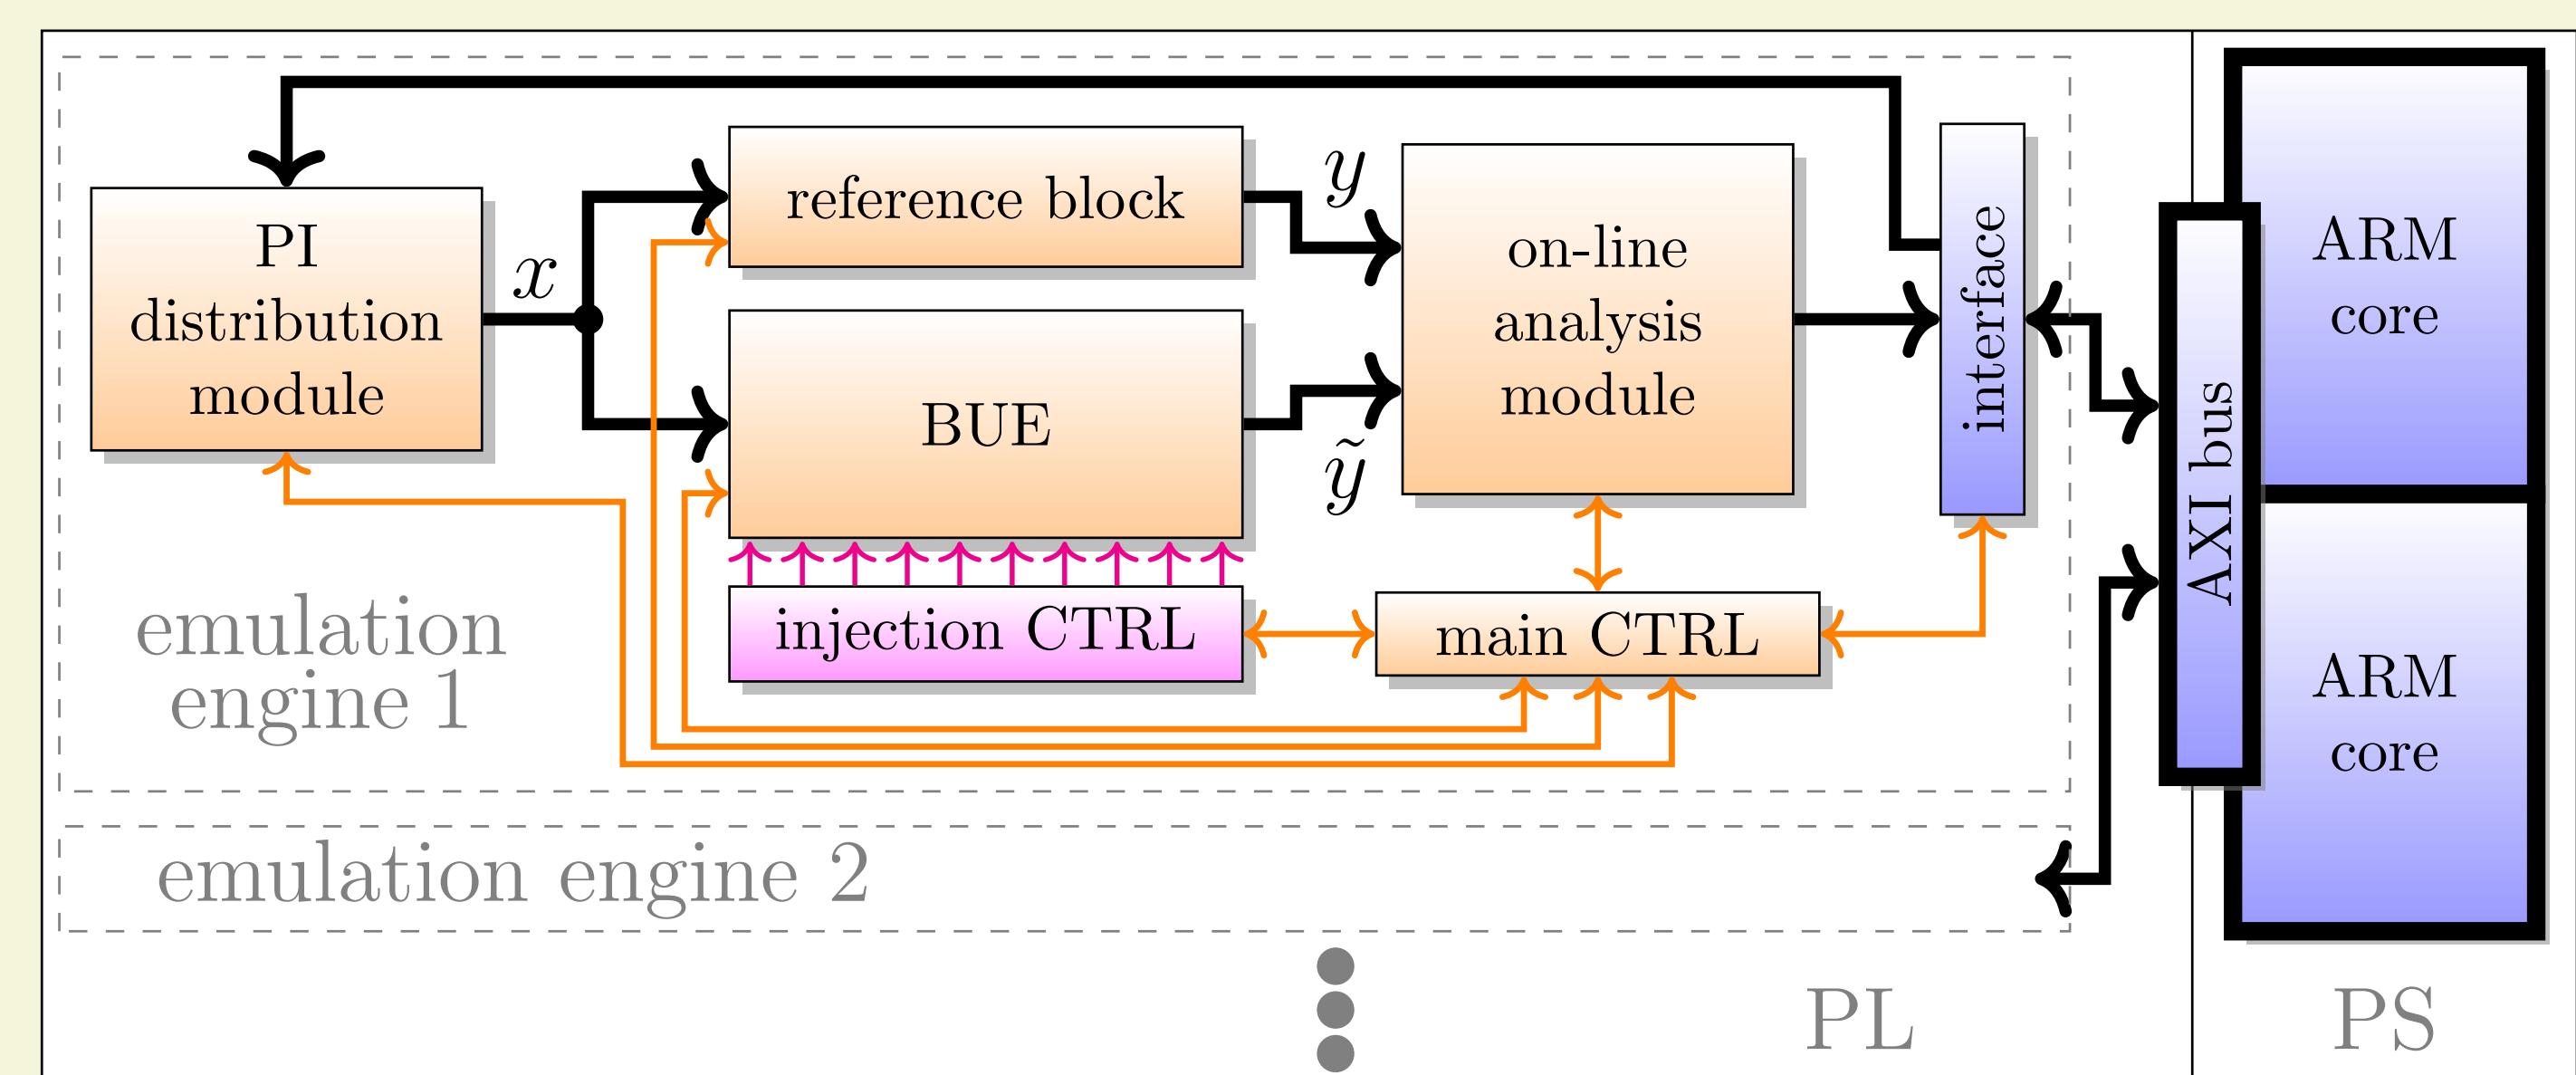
PI distribution module

$x$

reference block

BUE

$y$

$\tilde{y}$

on-line analysis module

interface

AXI bus

ARM core

ARM core

injection CTRL

main CTRL

emulation engine 1

emulation engine 2

PL

PS